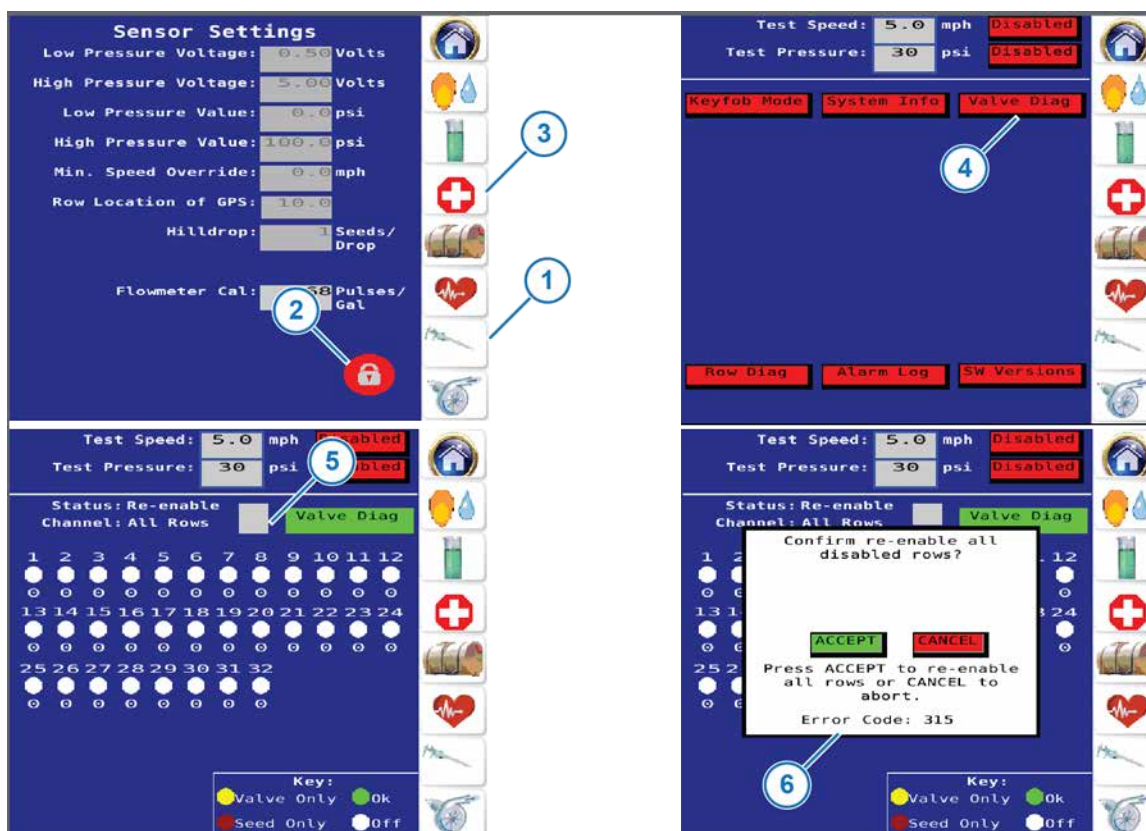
Sensor Settings

Low Pressure Voltage: 0.50 Volts

High Pressure Voltage: 5.00 Volts

Low Pressure Value: 0.0 psi

High Pressure Value: 100.0 psi

Min. Speed Override: 0.0 mph

Row Location of GPS: 10.0

Hilldrop: 1 Seeds/Drop

Flowmeter Cal: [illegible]68 Pulses/Gal

3

2

1

Test Speed: 5.0 mph Disabled

Test Pressure: 30 psi Disabled

Keyfob Mode System Info Valve Diag

4

Row Diag Alarm Log SW Versions

Test Speed: 5.0 mph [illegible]isabled

Test Pressure: 30 psi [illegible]bled

5

Status: Re-enable
Channel: All Rows

Valve Diag

1 2 3 4 5 6 7 8 9 10 11 12
0 0 0 0 0 0 0 0 0 0 0 0
13 14 15 16 17 18 19 20 21 22 23 24
0 0 0 0 0 0 0 0 0 0 0 0
25 26 27 28 29 30 31 32
0 0 0 0 0 0 0 0

Key:
Valve Only Ok
Seed Only Off

Test Speed: 5.0 mph Disabled

Test Pressure: 30 psi Disabled

Status: Re-enable
Channel: All Rows

Valve Diag

1 2 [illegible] 12
0 0 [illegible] 0
13 1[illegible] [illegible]3 24
0 0 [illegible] 0
25 2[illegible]
0 0

Confirm re-enable all disabled rows?

ACCEPT CANCEL

Press ACCEPT to re-enable all rows or CANCEL to abort.

Error Code: 315

6

Key:
Valve Only Ok
Seed Only Off